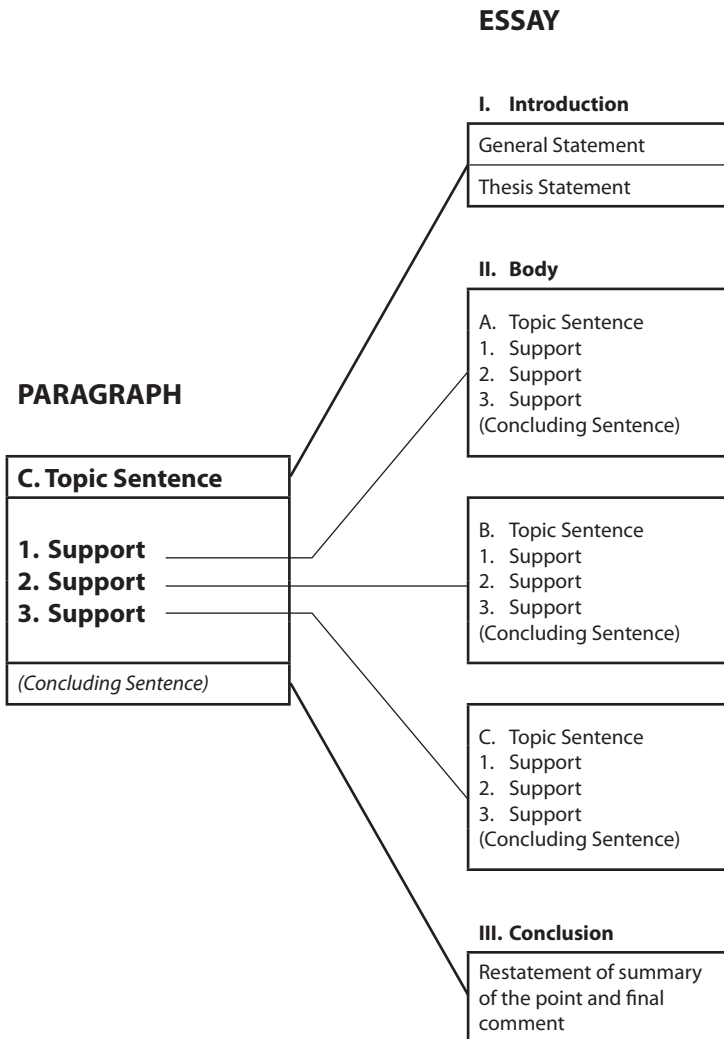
ESSAY

PARAGRAPH

C. Topic Sentence

1. Support
2. Support
3. Support

(Concluding Sentence)

I. Introduction

General Statement

Thesis Statement

II. Body

A. Topic Sentence
1. Support
2. Support
3. Support
(Concluding Sentence)

B. Topic Sentence
1. Support
2. Support
3. Support
(Concluding Sentence)

C. Topic Sentence
1. Support
2. Support
3. Support
(Concluding Sentence)

III. Conclusion

Restatement of summary of the point and final comment